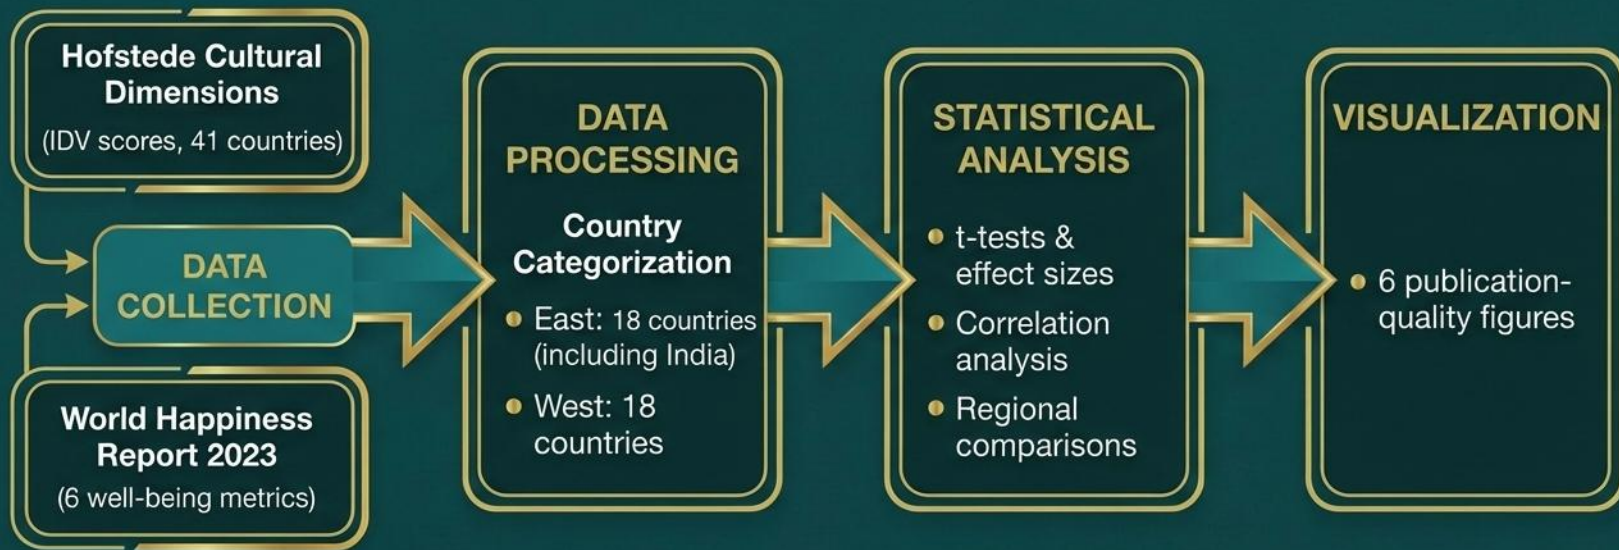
Hofstede Cultural Dimensions
(IDV scores, 41 countries)

DATA COLLECTION

World Happiness Report 2023
(6 well-being metrics)

DATA PROCESSING

Country Categorization

• East: 18 countries (including India)
• West: 18 countries

STATISTICAL ANALYSIS

• t-tests & effect sizes
• Correlation analysis
• Regional comparisons

VISUALIZATION

• 6 publication-quality figures